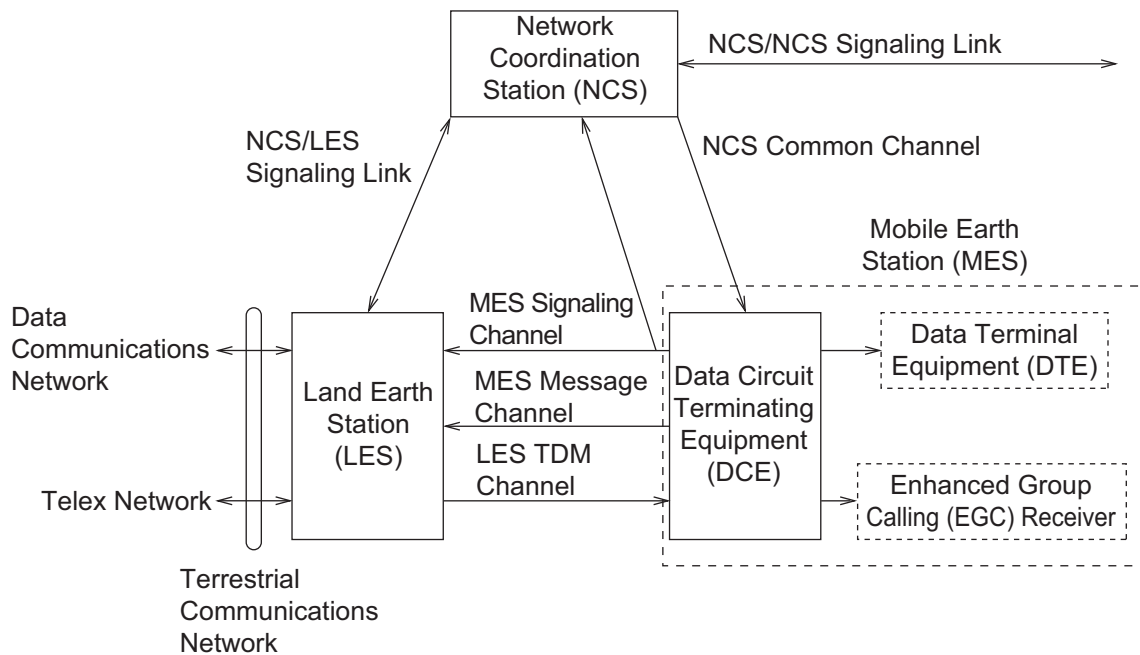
Network Coordination Station (NCS)

NCS/NCS Signaling Link

NCS/LES Signaling Link

NCS Common Channel

Mobile Earth Station (MES)

Data Communications Network

MES Signaling Channel

Data Terminal Equipment (DTE)

Land Earth Station (LES)

MES Message Channel

Data Circuit Terminating Equipment (DCE)

LES TDM Channel

Telex Network

Enhanced Group Calling (EGC) Receiver

Terrestrial Communications Network